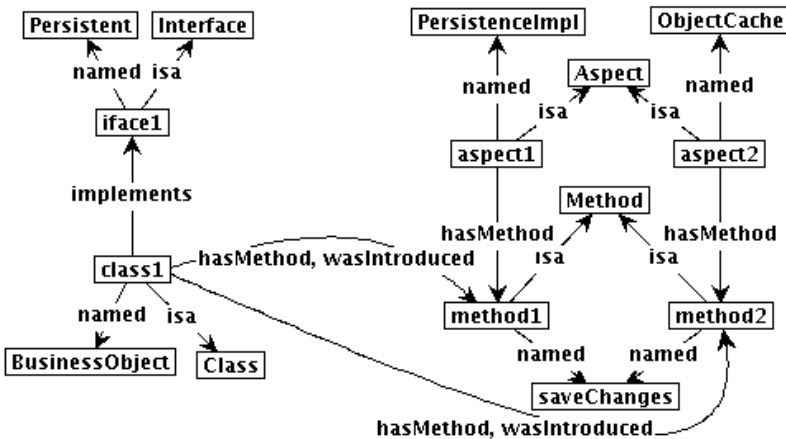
Persistent
Interface
named
isa
iface1
implements
class1
hasMethod, wasIntroduced
named
isa
BusinessObject
Class
PersistenceImpl
ObjectCache
named
Aspect
named
isa
isa
aspect1
aspect2
Method
hasMethod
isa
hasMethod
isa
method1
method2
named
named
saveChanges
hasMethod, wasIntroduced